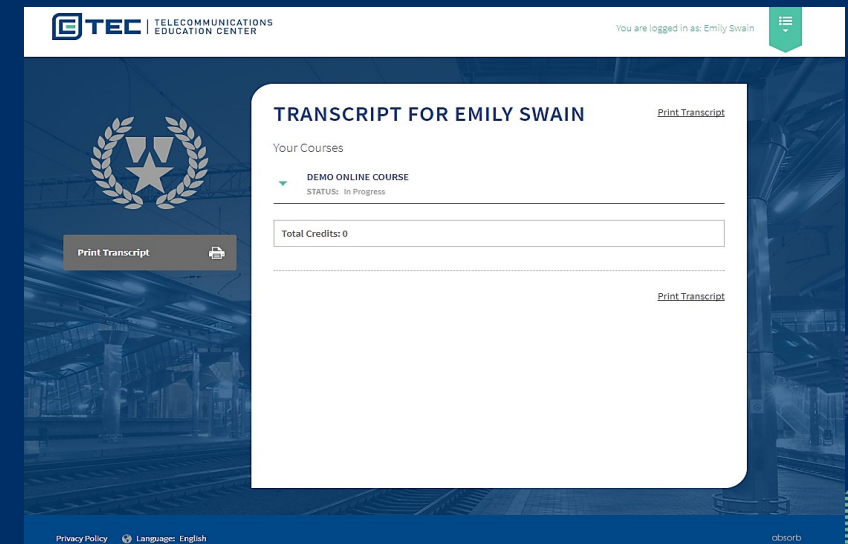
TEC | TELECOMMUNICATIONS EDUCATION CENTER

You are logged in as: Emily Swain

Print Transcript

TRANSCRIPT FOR EMILY SWAIN

Print Transcript

Your Courses

DEMO ONLINE COURSE
STATUS: In Progress

Total Credits: 0

Print Transcript

Privacy Policy Language: English

absorb